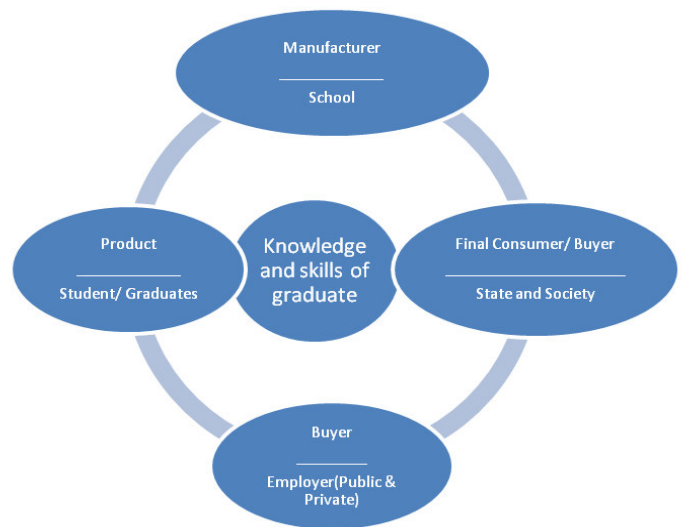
Manufacturer
_______________
School

Product
_______________
Student/ Graduates

Knowledge and skills of graduate

Final Consumer/ Buyer
_______________
State and Society

Buyer
_______________
Employer(Public & Private)